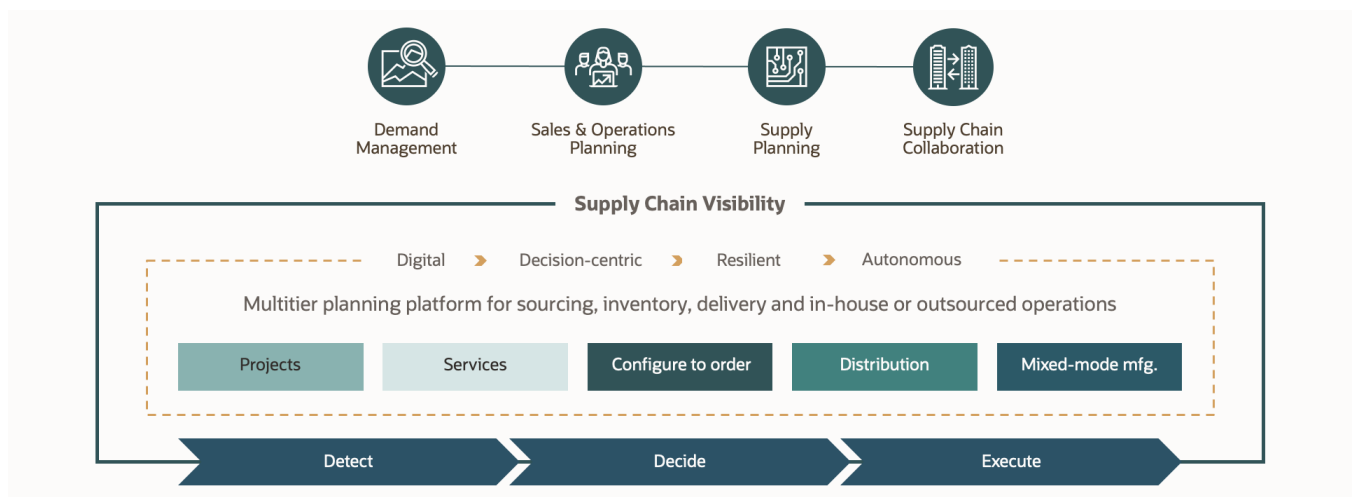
Demand Management

Sales & Operations Planning

Supply Planning

Supply Chain Collaboration

Supply Chain Visibility

Digital › Decision-centric › Resilient › Autonomous

Multitier planning platform for sourcing, inventory, delivery and in-house or outsourced operations

| Projects | Services | Configure to order | Distribution | Mixed-mode mfg. |
|---|---|---|---|---|

Detect

Decide

Execute